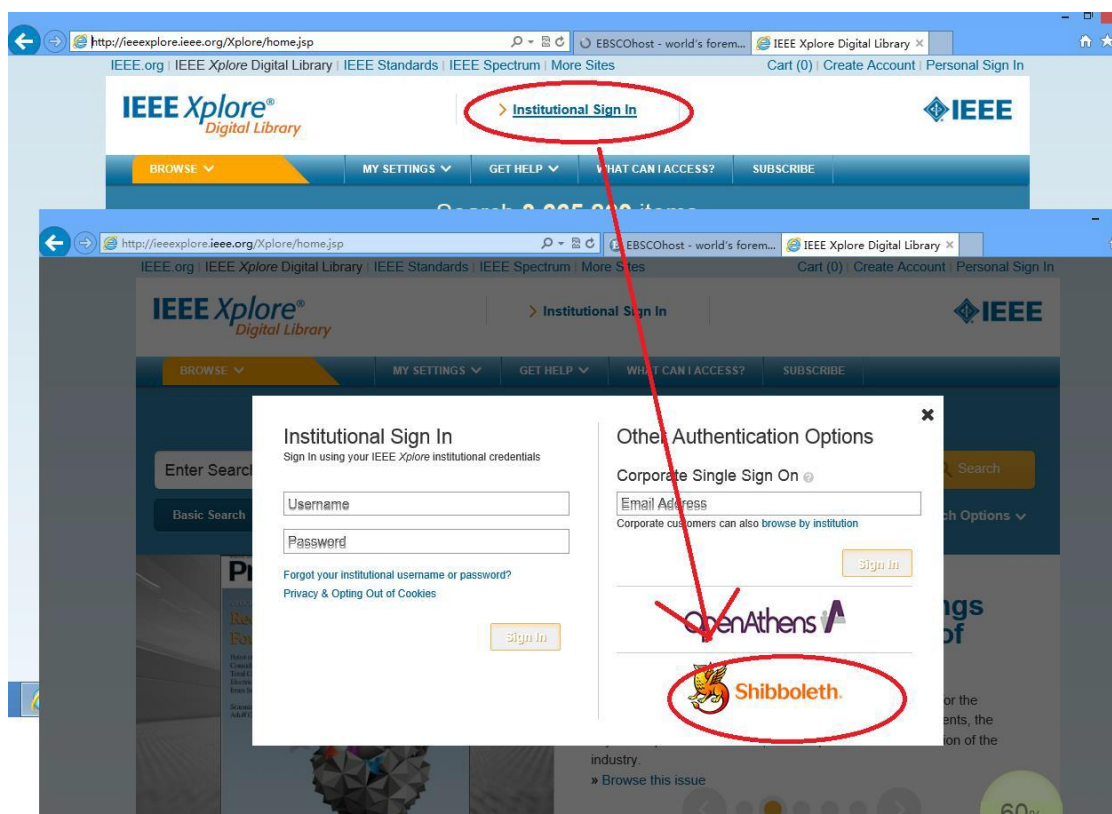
http://ieeexplore.ieee.org/Xplore/home.jsp
EBSCOhost - world's forem...
IEEE Xplore Digital Library ×

IEEE.org | IEEE Xplore Digital Library | IEEE Standards | IEEE Spectrum | More Sites
Cart (0) | Create Account | Personal Sign In

IEEE Xplore® Digital Library
> Institutional Sign In
IEEE

BROWSE
MY SETTINGS
GET HELP
WHAT CAN I ACCESS?
SUBSCRIBE

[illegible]

http://ieeexplore.ieee.org/Xplore/home.jsp
EBSCOhost - world's forem...
IEEE Xplore Digital Library ×

IEEE.org | IEEE Xplore Digital Library | IEEE Standards | IEEE Spectrum | More Sites
Cart (0) | Create Account | Personal Sign In

IEEE Xplore® Digital Library
> Institutional Sign In
IEEE

BROWSE
MY SETTINGS
GET HELP
WHAT CAN I ACCESS?
SUBSCRIBE

Enter Search
Basic Search
Search
ch Options

Institutional Sign In
Sign In using your IEEE Xplore institutional credentials

Username
Password
Forgot your institutional username or password?
Privacy & Opting Out of Cookies
Sign In

Other Authentication Options
Corporate Single Sign On
Email Address
Corporate customers can also browse by institution
Sign In

OpenAthens
Shibboleth.

ngs
of
or the
ents, the
ion of the
industry.
» Browse this issue
60%